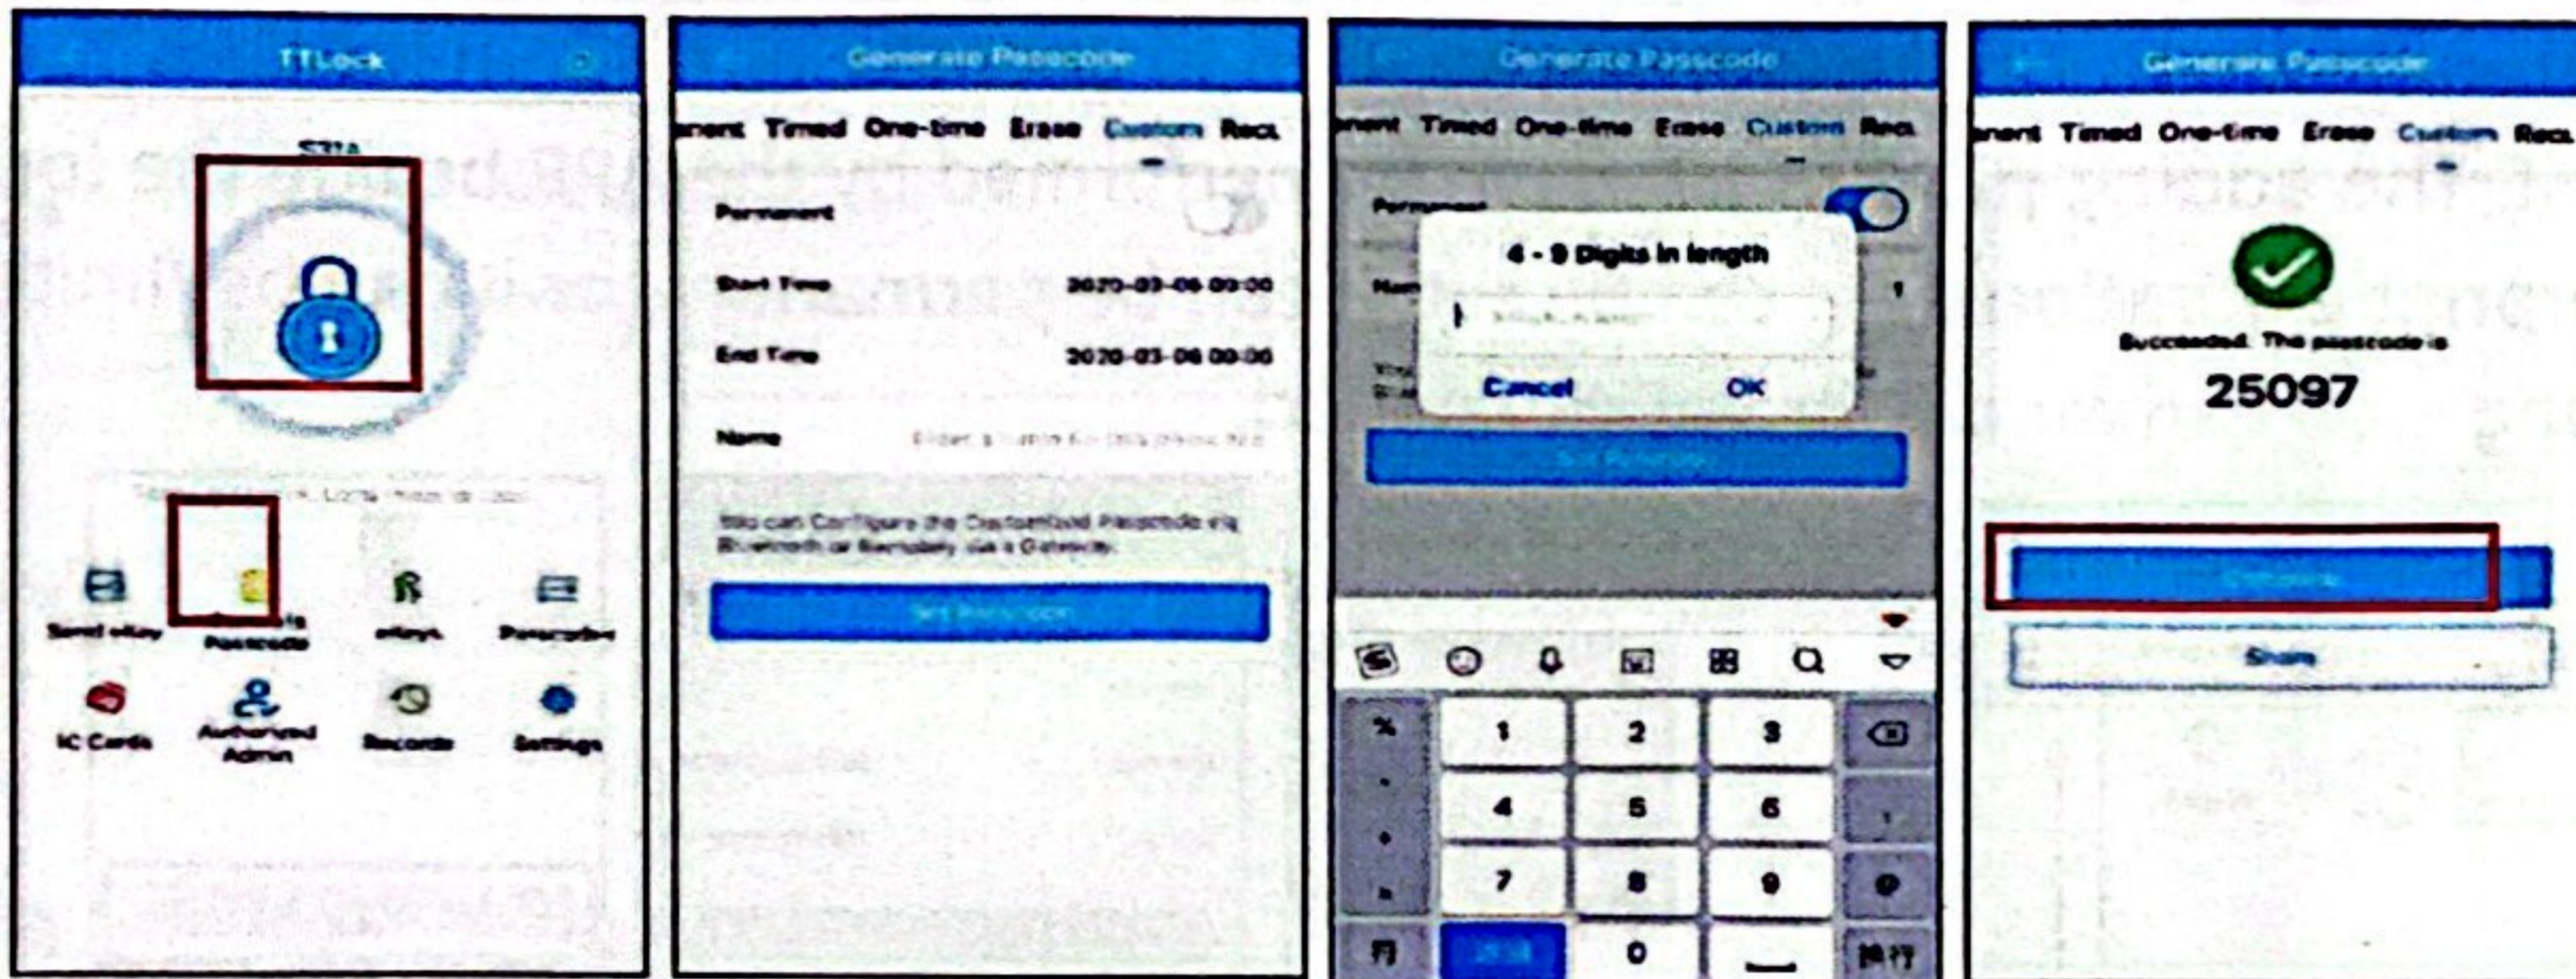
TTLock

S31A

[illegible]

Send eKey

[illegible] Passcode

eKeys

Passcodes

IC Cards

Authorized Admin

Records

Settings

Generate Passcode

nent Timed One-time Erase Custom Recu

Permanent

Start Time 2020-03-06 00:00

End Time 2020-03-06 00:00

Name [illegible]

You can Configure the Customized Passcode via Bluetooth or Remotely via a Gateway.

Set Passcode

Generate Passcode

nent Timed One-time Erase Custom Recu

Permanent

4 - 9 Digits in length

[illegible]

Cancel OK

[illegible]

%

1 2 3

4 5 6

7 8 9

0

Generate Passcode

nent Timed One-time Erase Custom Recu

Succeeded. The passcode is

25097

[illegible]

Share